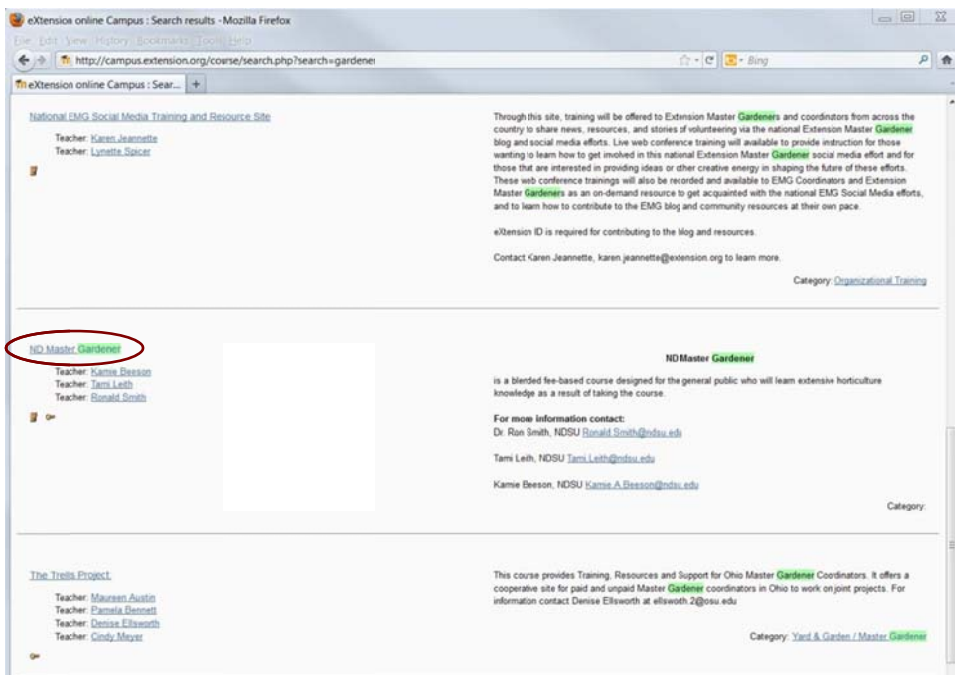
eXtension online Campus : Search results - Mozilla Firefox

File Edit View History Bookmarks Tools Help

http://campus.extension.org/course/search.php?search=gardener

Bing

eXtension online Campus : Sear... +

National EMG Social Media Training and Resource Site

Teacher: Karen Jeannette
Teacher: Lynette Spicer

Through this site, training will be offered to Extension Master Gardeners and coordinators from across the country to share news, resources, and stories of volunteering via the national Extension Master Gardener blog and social media efforts. Live web conference training will available to provide instruction for those wanting to learn how to get involved in this national Extension Master Gardener social media effort and for those that are interested in providing ideas or other creative energy in shaping the future of these efforts. These web conference trainings will also be recorded and available to EMG Coordinators and Extension Master Gardeners as an on-demand resource to get acquainted with the national EMG Social Media efforts, and to learn how to contribute to the EMG blog and community resources at their own pace.

eXtension ID is required for contributing to the blog and resources.

Contact Karen Jeannette, karen.jeannette@extension.org to learn more.

Category: Organizational Training

ND Master Gardener

Teacher: Kamie Beeson
Teacher: Tami Leith
Teacher: Ronald Smith

ND Master Gardener

is a blended fee-based course designed for the general public who will learn extensive horticulture knowledge as a result of taking the course.

For more information contact:
Dr. Ron Smith, NDSU Ronald.Smith@ndsu.edu

Tami Leith, NDSU Tami.Leith@ndsu.edu

Kamie Beeson, NDSU Kamie.A.Beeson@ndsu.edu

Category:

The Trellis Project

Teacher: Maureen Austin
Teacher: Pamela Bennett
Teacher: Denise Ellsworth
Teacher: Cindy Meyer

This course provides Training, Resources and Support for Ohio Master Gardener Coordinators. It offers a cooperative site for paid and unpaid Master Gardener coordinators in Ohio to work on joint projects. For information contact Denise Ellsworth at ellsworth.2@osu.edu

Category: Yard & Garden / Master Gardener